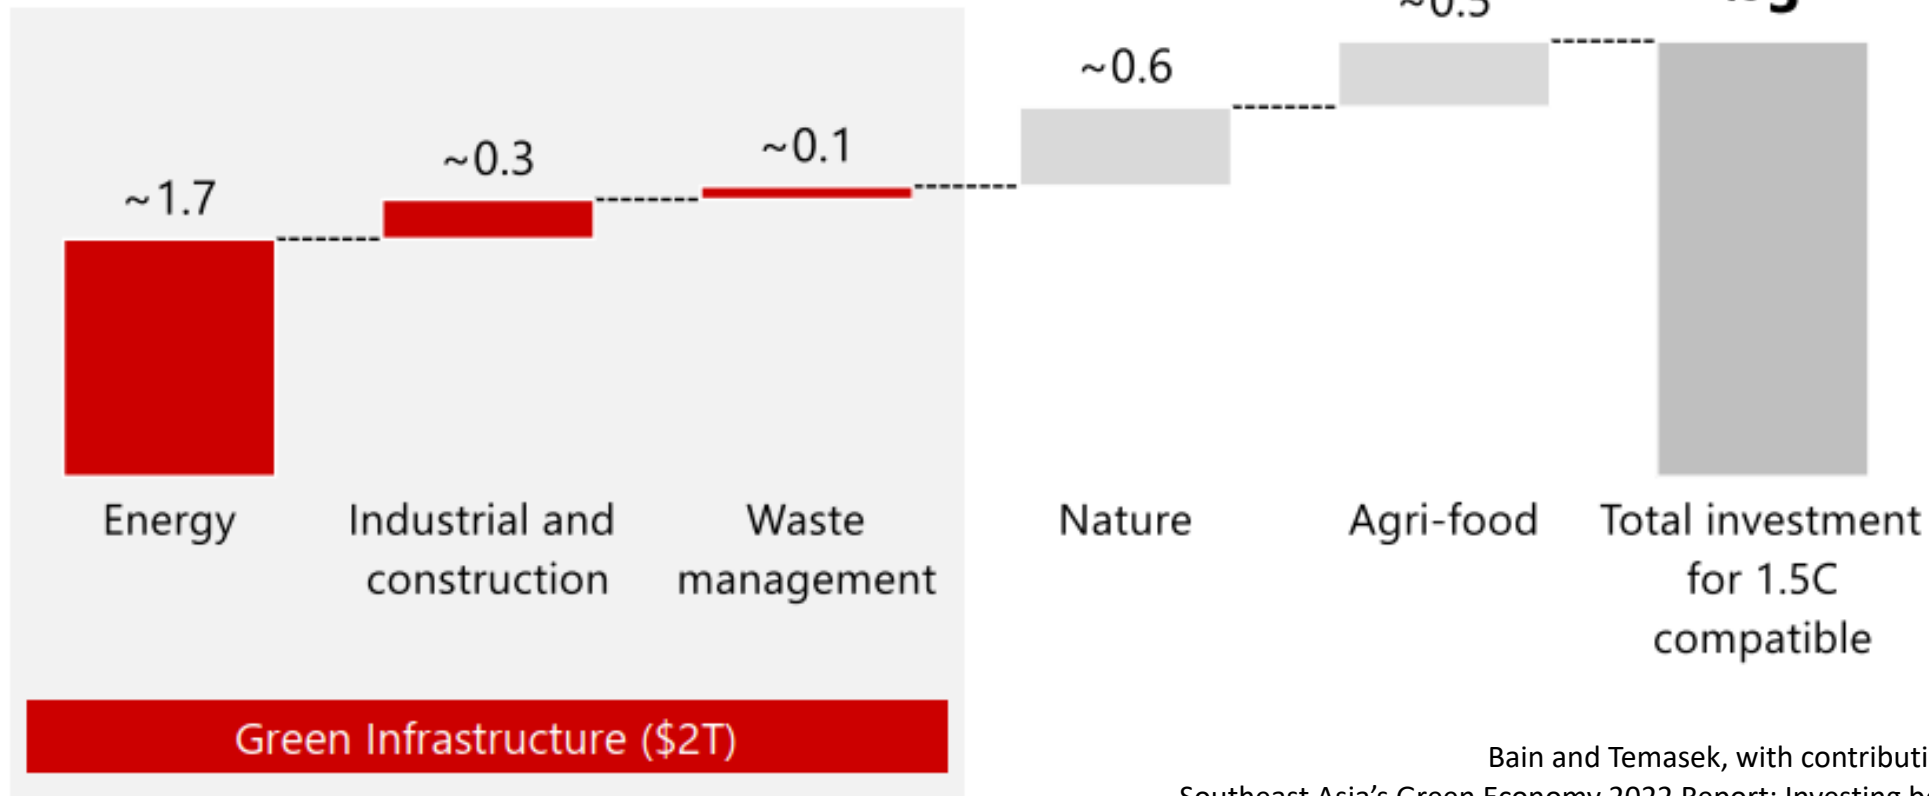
~0.5

~0.6

~0.3

~0.1

~1.7

Energy

Industrial and construction

Waste management

Nature

Agri-food

Total investment for 1.5C compatible

Green Infrastructure ($2T)

Bain and Temasek, with contributi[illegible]

Southeast Asia's Green Economy 2022 Report: Investing b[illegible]